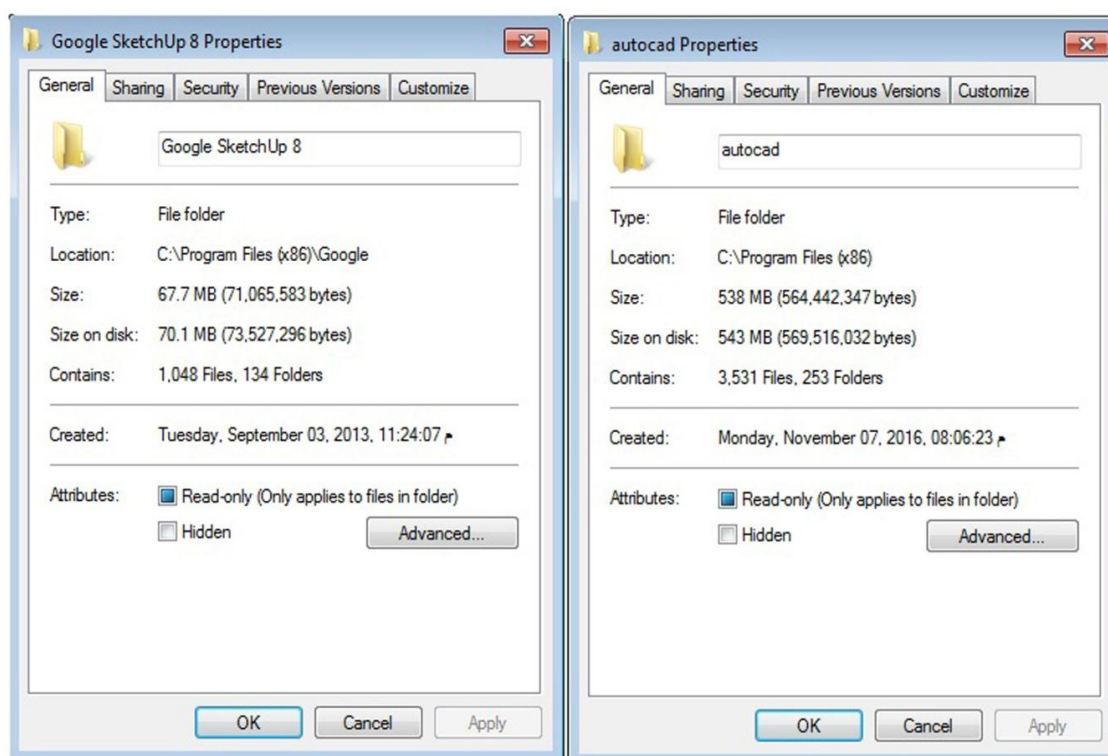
Google SketchUp 8 Properties

General | Sharing | Security | Previous Versions | Customize

Google SketchUp 8

Type: File folder

Location: C:\Program Files (x86)\Google

Size: 67.7 MB (71,065,583 bytes)

Size on disk: 70.1 MB (73,527,296 bytes)

Contains: 1,048 Files, 134 Folders

Created: Tuesday, September 03, 2013, 11:24:07 م

Attributes: Read-only (Only applies to files in folder)

Hidden

Advanced...

OK Cancel Apply

autocad Properties

General | Sharing | Security | Previous Versions | Customize

autocad

Type: File folder

Location: C:\Program Files (x86)

Size: 538 MB (564,442,347 bytes)

Size on disk: 543 MB (569,516,032 bytes)

Contains: 3,531 Files, 253 Folders

Created: Monday, November 07, 2016, 08:06:23 م

Attributes: Read-only (Only applies to files in folder)

Hidden

Advanced...

OK Cancel Apply